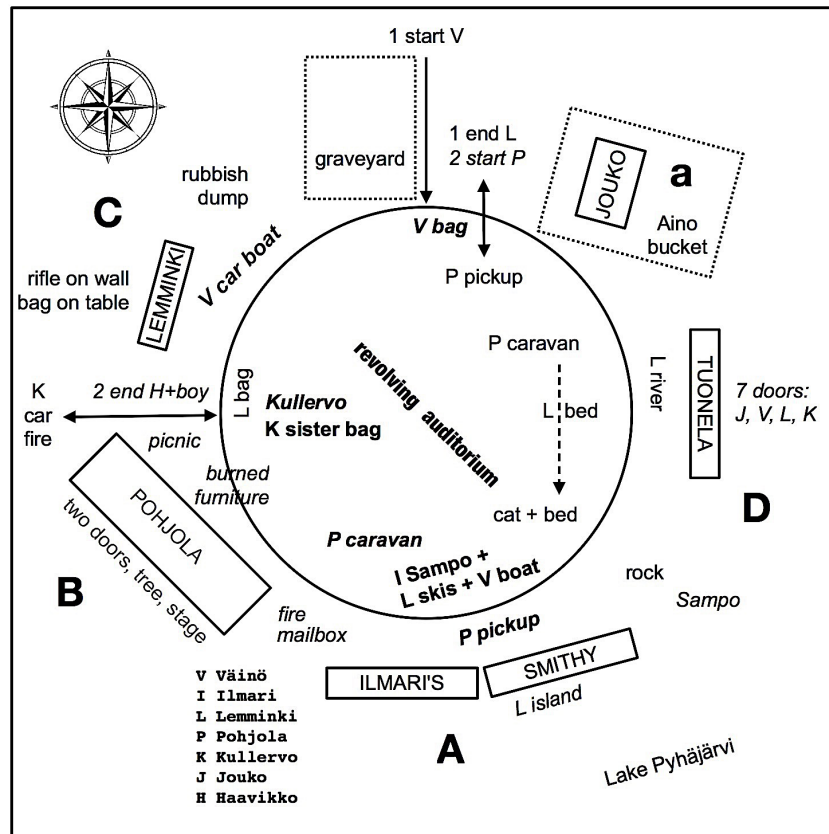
1 start V

graveyard

1 end L
2 start P

JOUKO

a

Aino
bucket

rubbish
dump

C

V car boat

V bag

P pickup

LEMMINKI

rifle on wall
bag on table

revolving auditorium

P caravan

L bed

L river

TUONELA

7 doors:
J, V, L, K

K
car
fire

2 end H+boy

L bag

Kullervo
K sister bag

picnic

burned
furniture

cat + bed

D

POHJOLA

two doors, tree, stage

P caravan

B

I Sampo +
L skis + V boat

rock

Sampo

fire
mailbox

P pickup

SMITHY

ILMARI'S

L island

V Väinö
I Ilmari
L Lemminki
P Pohjola
K Kullervo
J Jouko
H Haavikko

A

Lake Pyhäjärvi